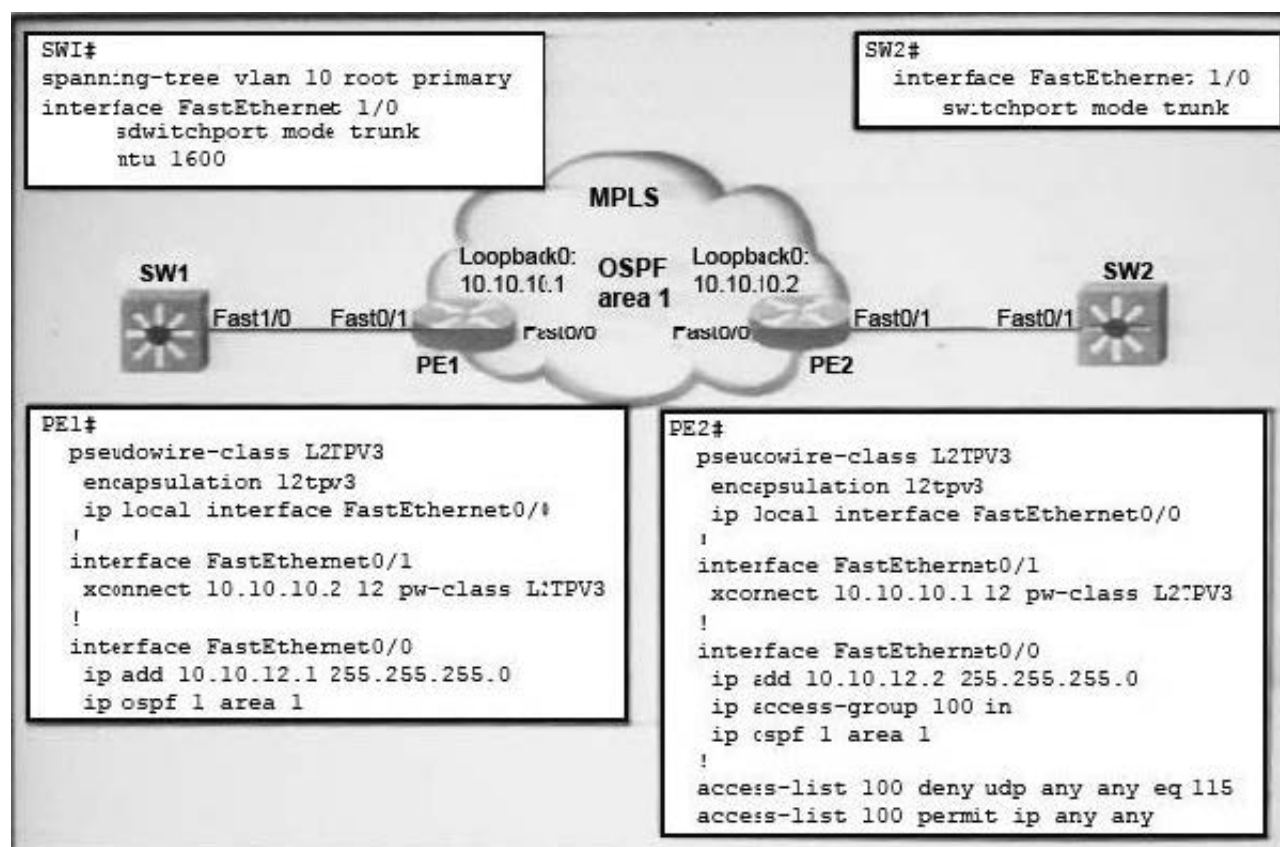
SWI#
spanning-tree vlan 10 root primary
interface FastEthernet 1/0
sdwitchport mode trunk
ntu 1600

SW2#
interface FastEthernet 1/0
switchport mode trunk

MPLS

Loopback0:
10.10.10.1

OSPF
area 1

Loopback0:
10.10.10.2

SW1

SW2

Fast1/0

Fast0/1

Fast0/0

Fast0/0

Fast0/1

Fast0/1

PE1

PE2

PE1#
pseudowire-class L2TPV3
encapsulation l2tpv3
ip local interface FastEthernet0/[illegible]
!
interface FastEthernet0/1
xconnect 10.10.10.2 12 pw-class L2TPV3
!
interface FastEthernet0/0
ip add 10.10.12.1 255.255.255.0
ip ospf 1 area 1

PE2#
pseucowire-class L2TPV3
encapsulation l2tpv3
ip local interface FastEthernet0/0
!
interface FastEthernet0/1
xconnect 10.10.10.1 12 pw-class L2TPV3
!
interface FastEthernet0/0
ip add 10.10.12.2 255.255.255.0
ip access-group 100 in
ip ospf 1 area 1
!
access-list 100 deny udp any any eq 115
access-list 100 permit ip any any